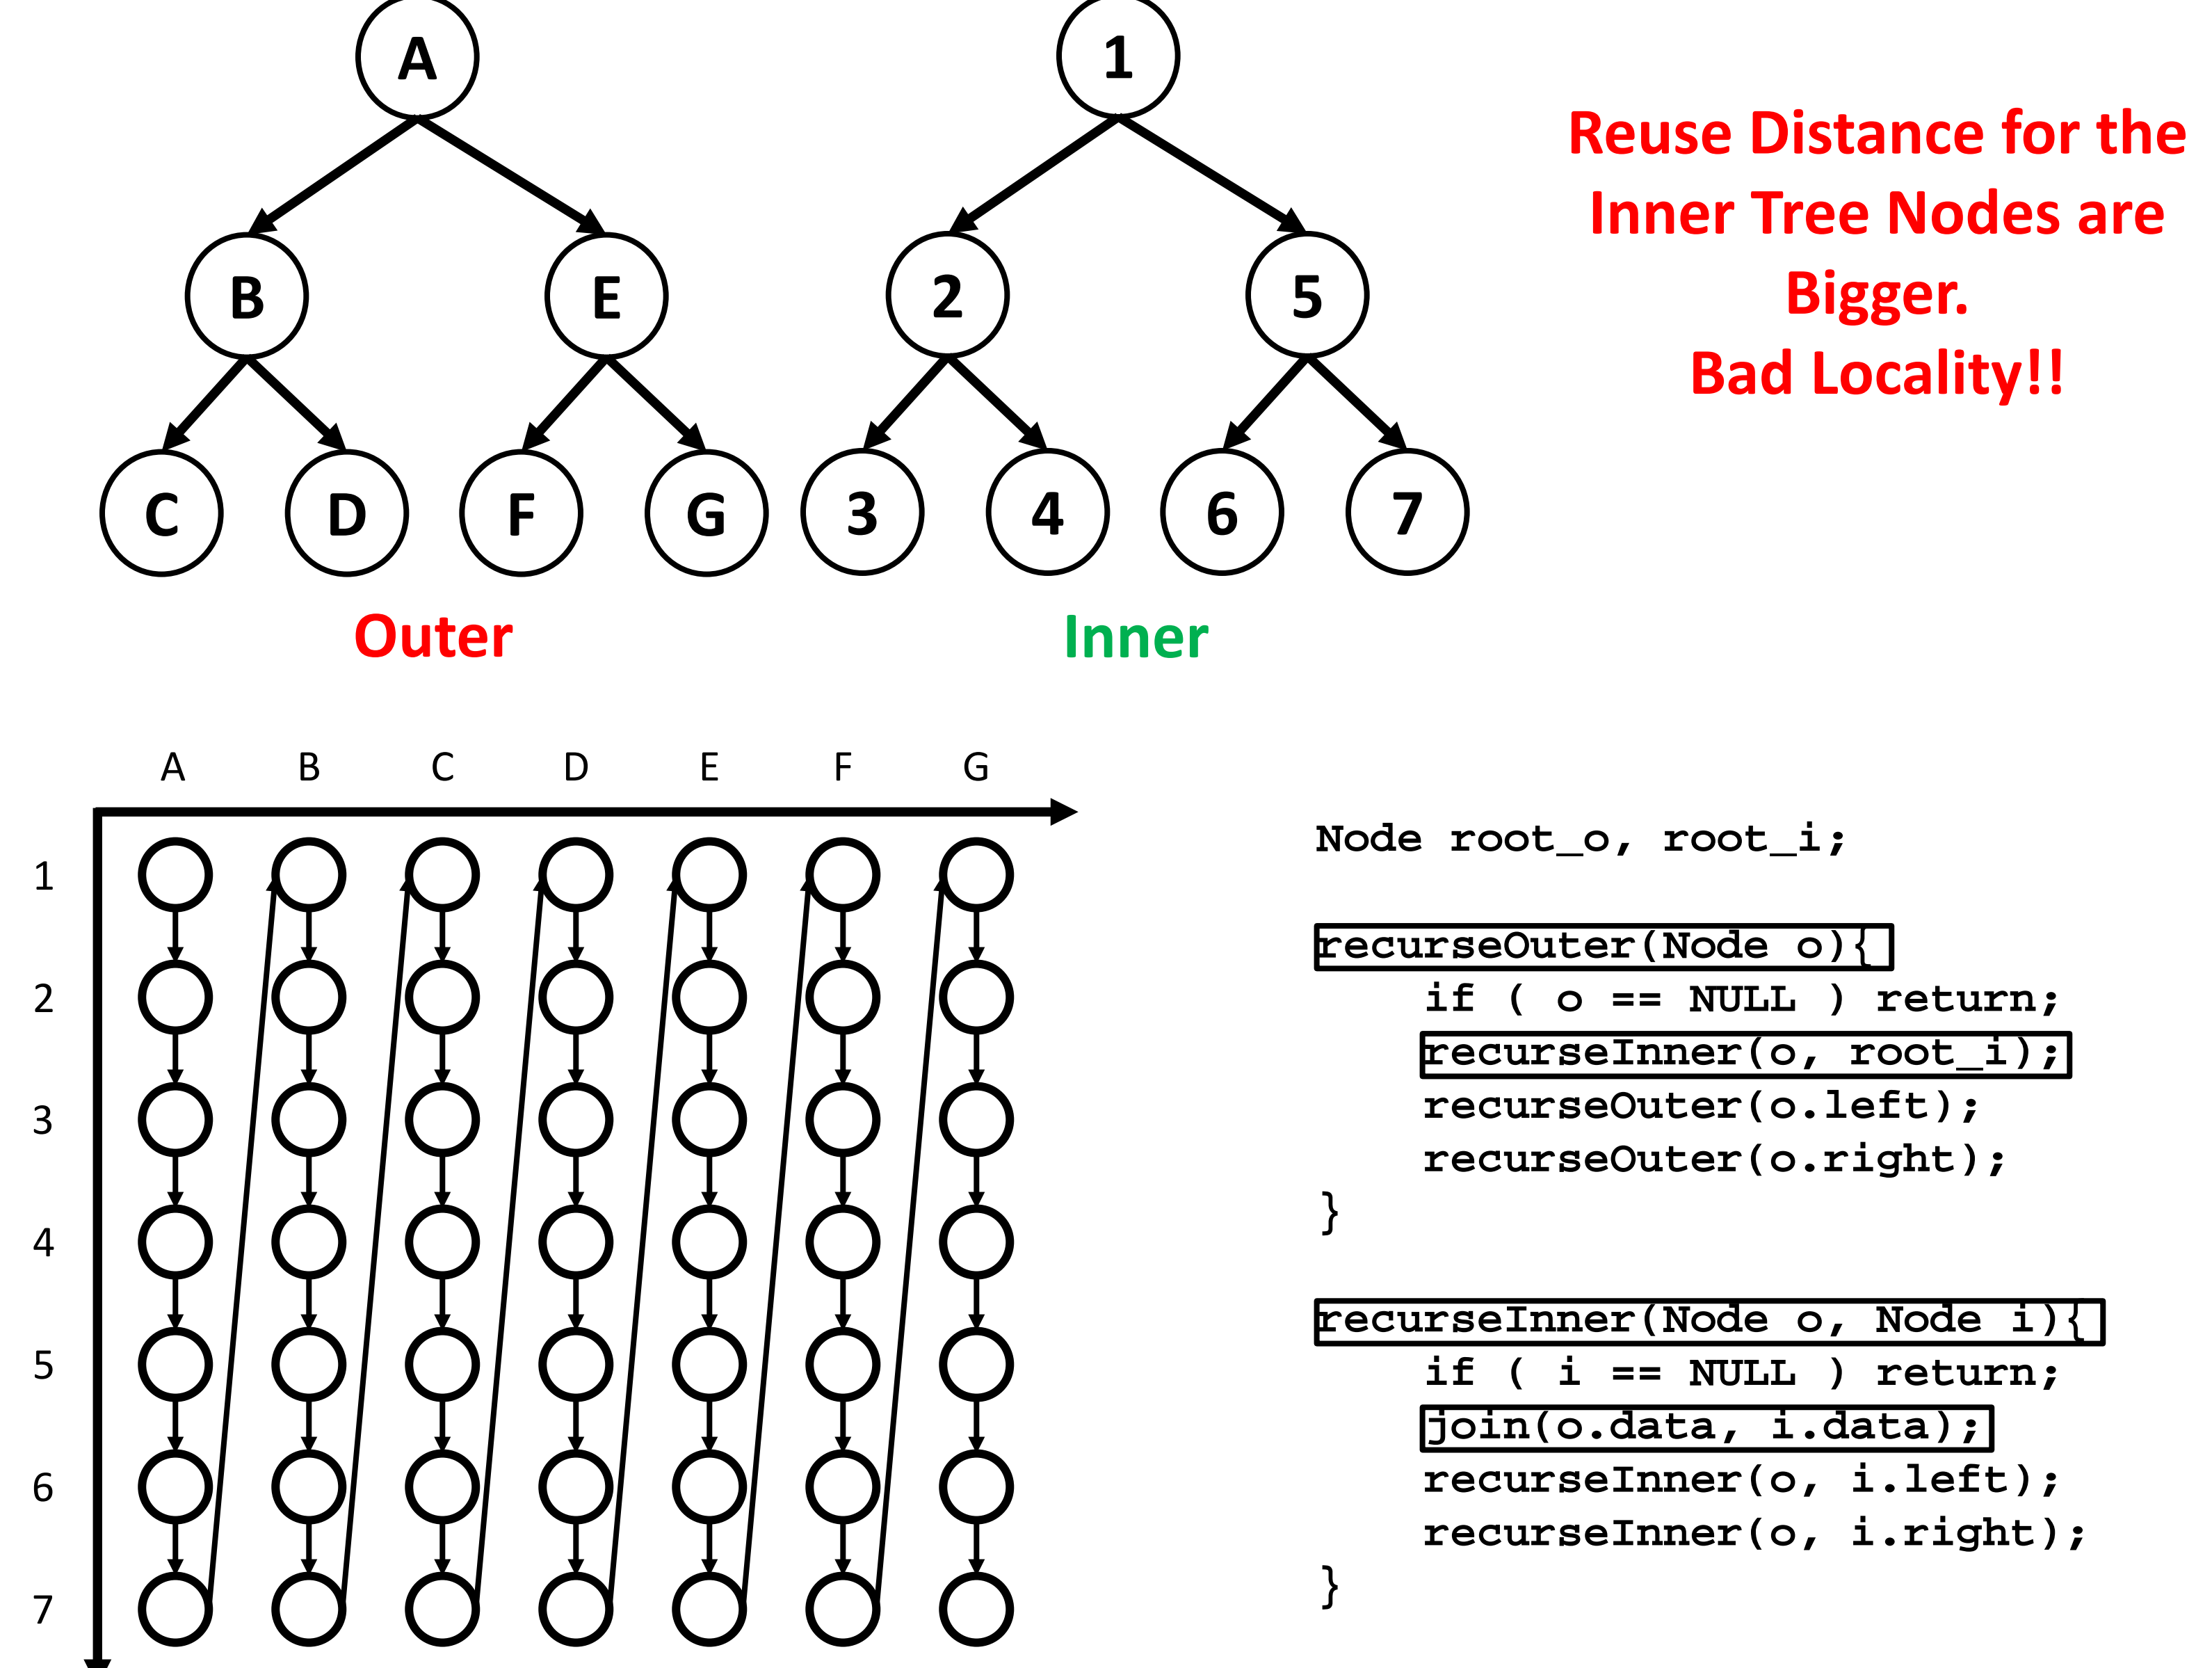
A
B
E
C
D
F
G
1
2
5
3
4
6
7

Outer

Inner

Reuse Distance for the Inner Tree Nodes are Bigger.
Bad Locality!!

A B C D E F G

1
2
3
4
5
6
7

Node root_o, root_i;

recurseOuter(Node o){
    if ( o == NULL ) return;
    recurseInner(o, root_i);
    recurseOuter(o.left);
    recurseOuter(o.right);
}

recurseInner(Node o, Node i){
    if ( i == NULL ) return;
    join(o.data, i.data);
    recurseInner(o, i.left);
    recurseInner(o, i.right);
}